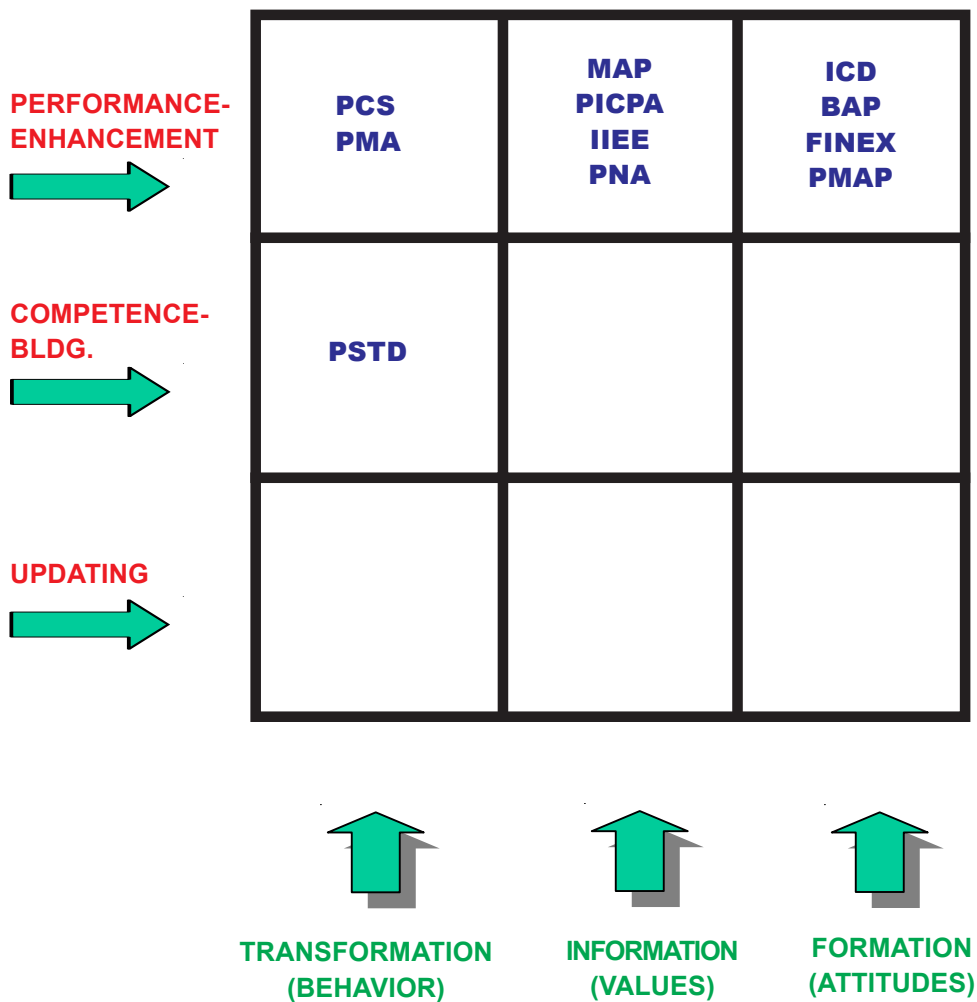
| | | | |
|---|---|---|---|
| PERFORMANCE-ENHANCEMENT | PCS PMA | MAP PICPA IIEE PNA | ICD BAP FINEX PMAP |
| COMPETENCE-BLDG. | PSTD | | |
| UPDATING | | | |
| | TRANSFORMATION (BEHAVIOR) | INFORMATION (VALUES) | FORMATION (ATTITUDES) |